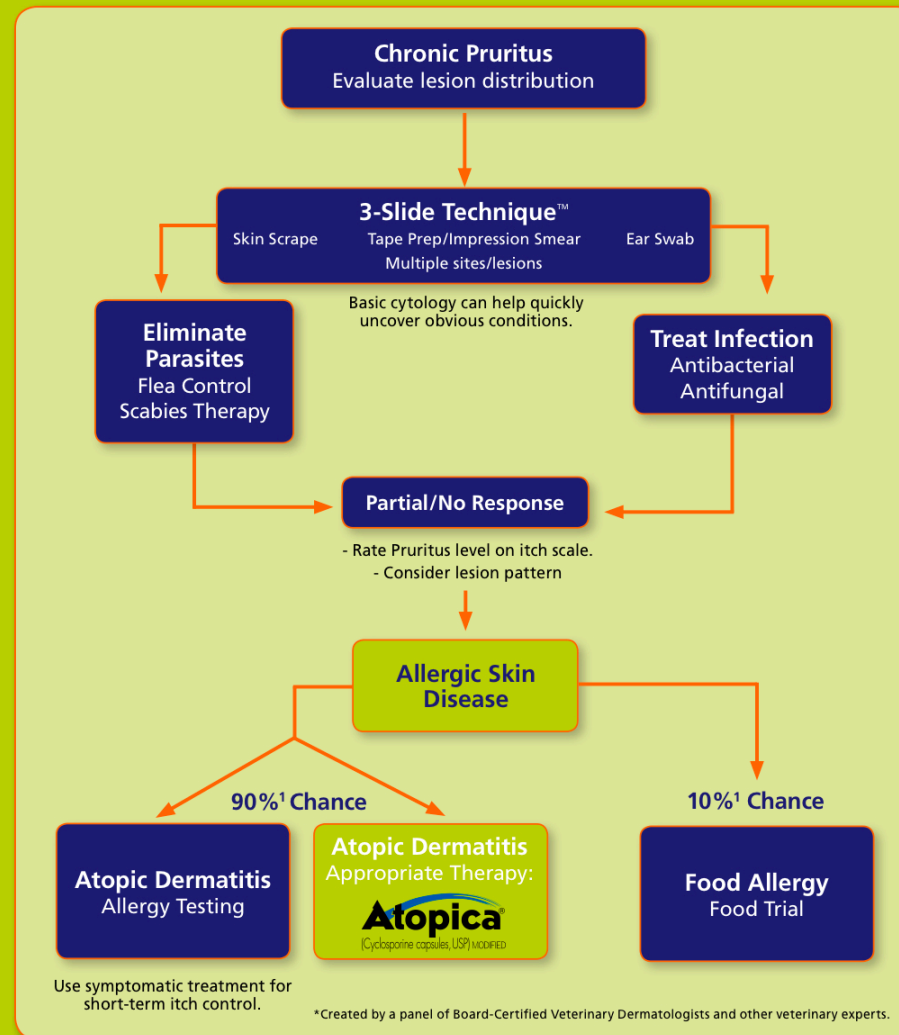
Chronic Pruritus
Evaluate lesion distribution

3-Slide Technique™
Skin Scrape Tape Prep/Impression Smear Ear Swab
Multiple sites/lesions

Basic cytology can help quickly uncover obvious conditions.

Eliminate Parasites
Flea Control
Scabies Therapy

Treat Infection
Antibacterial
Antifungal

Partial/No Response

- Rate Pruritus level on itch scale.
- Consider lesion pattern

Allergic Skin Disease

90%$^1$ Chance

10%$^1$ Chance

Atopic Dermatitis
Allergy Testing

Atopic Dermatitis
Appropriate Therapy:
Atopica®
(Cyclosporine capsules, USP) MODIFIED

Food Allergy
Food Trial

Use symptomatic treatment for short-term itch control.

*Created by a panel of Board-Certified Veterinary Dermatologists and other veterinary experts.